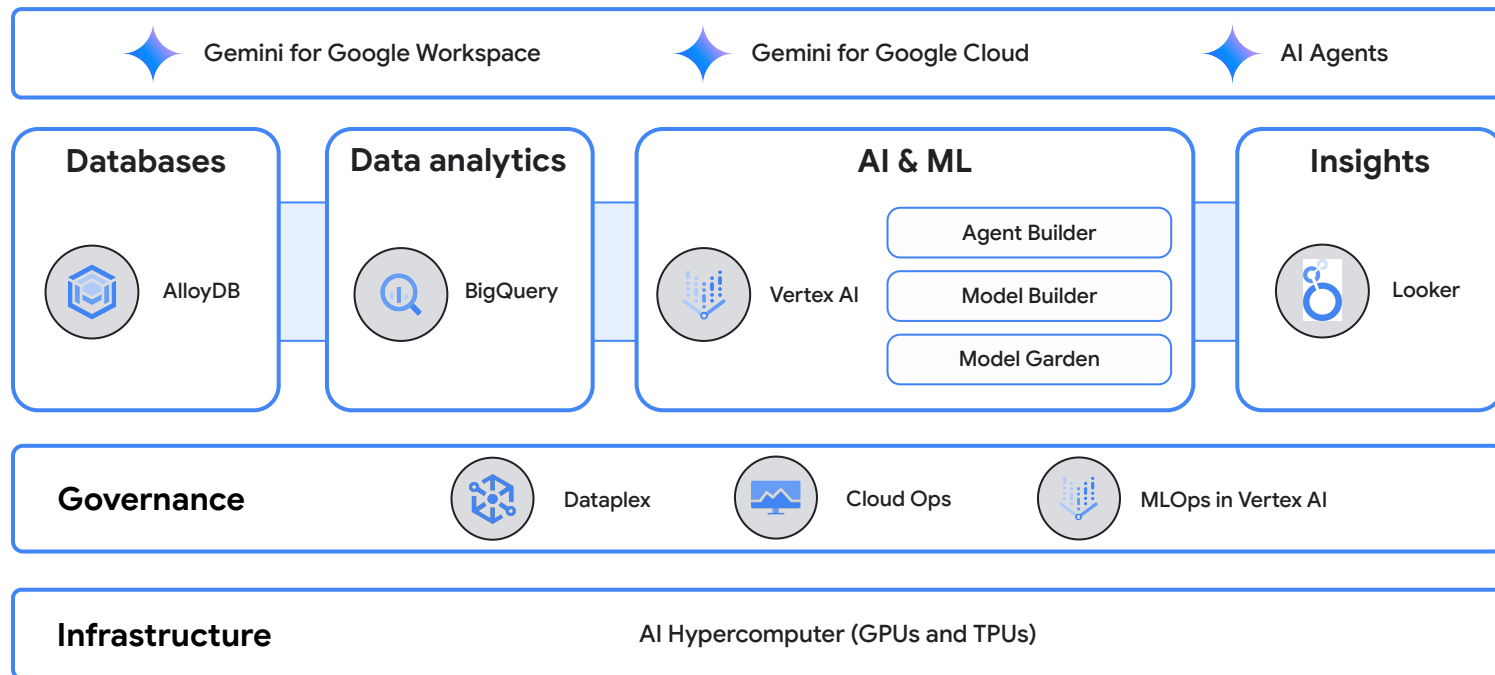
Gemini for Google Workspace

Gemini for Google Cloud

AI Agents

Databases

AlloyDB

Data analytics

BigQuery

AI & ML

Vertex AI

Agent Builder

Model Builder

Model Garden

Insights

Looker

Governance

Dataplex

Cloud Ops

MLOps in Vertex AI

Infrastructure

AI Hypercomputer (GPUs and TPUs)